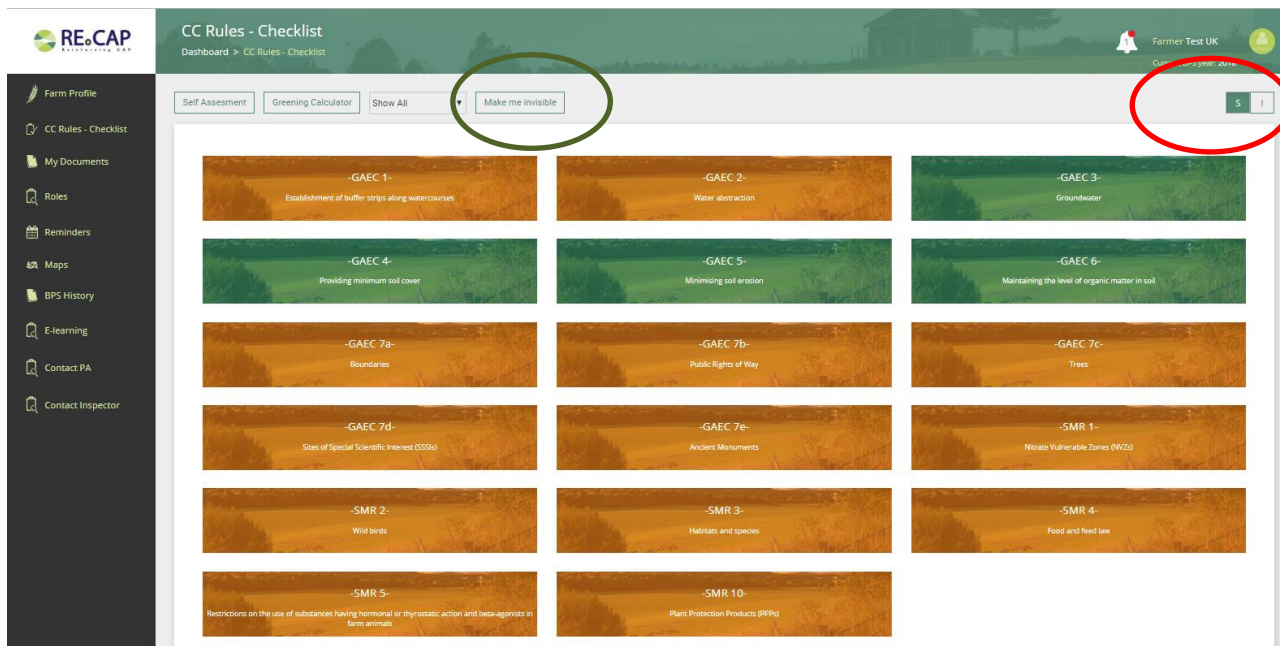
RE.CAP
Reinforcing CAP

CC Rules - Checklist
Dashboard > CC Rules - Checklist

Farmer Test UK
Cur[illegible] year: 2018

Farm Profile
CC Rules - Checklist
My Documents
Roles
Reminders
Maps
BPS History
E-learning
Contact PA
Contact Inspector

Self Assesment
Greening Calculator
Show All
Make me invisible
S
I

-GAEC 1-
Establishment of buffer strips along watercourses

-GAEC 2-
Water abstraction

-GAEC 3-
Groundwater

-GAEC 4-
Providing minimum soil cover

-GAEC 5-
Minimising soil erosion

-GAEC 6-
Maintaining the level of organic matter in soil

-GAEC 7a-
Boundaries

-GAEC 7b-
Public Rights of Way

-GAEC 7c-
Trees

-GAEC 7d-
Sites of Special Scientific Interest (SSSIs)

-GAEC 7e-
Ancient Monuments

-SMR 1-
Nitrate Vulnerable Zones (NVZs)

-SMR 2-
Wild birds

-SMR 3-
Habitats and species

-SMR 4-
Food and feed law

-SMR 5-
Restrictions on the use of substances having hormonal or thyrostatic action and beta-agonists in farm animals

-SMR 10-
Plant Protection Products (PPPs)